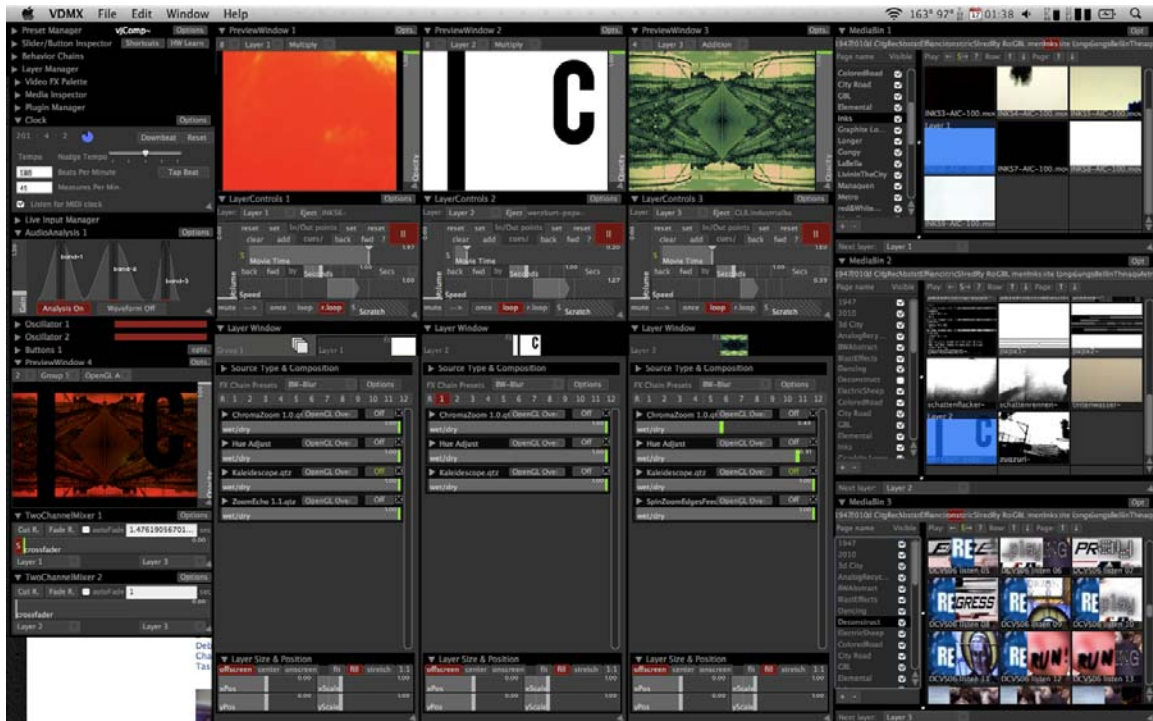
VDMX File Edit Window Help
163° 97° 01:38

▶ Preset Manager vjComp~ Options
▶ Slider/Button Inspector Shortcuts HW Learn
▶ Behavior Chains
▶ Layer Manager
▶ Video FX Palette
▶ Media Inspector
▶ Plugin Manager
▼ Clock Options
201 4 2 Downbeat Reset
Tempo Nudge Tempo
180 Beats Per Minute Tap Beat
45 Measures Per Min.
Listen for MIDI clock
▶ Live Input Manager
▼ AudioAnalysis 1 Options
band-1 band-4 band-3
Analysis On Waveform Off
▶ Oscillator 1
▶ Oscillator 2
▶ Buttons 1 opts.
▼ PreviewWindow 4 Opts.
2 Group 1 OpenGL A
▼ TwoChannelMixer 1 Options
Cut R. Fade R. autoFade 1.47619056701...
crossfader
Layer 1 Layer 3
▼ TwoChannelMixer 2 Options
Cut R. Fade R. autoFade 1
crossfader
Layer 2 Layer 3

▼ PreviewWindow 1 Opts.
Layer 1 Multiply
▼ PreviewWindow 2 Opts.
Layer 2 Multiply
C
▼ PreviewWindow 3 Opts.
Layer 3 Addition

▼ LayerControls 1 Options
Layer Layer 1 Eject INKS6
reset set In/Out points set reset
clear add cues/ back fwd ?
Movie Time
back fwd by Seconds Secs
Speed
mute --> once loop r.loop Scratch

▼ LayerControls 2 Options
Layer Layer 2 Eject wersbum-papa
reset set In/Out points set reset
clear add cues/ back fwd ?
Movie Time
back fwd by Seconds Secs
Speed
mute --> once loop r.loop Scratch

▼ LayerControls 3 Options
Layer Layer 3 Eject CUL industrialbo
reset set In/Out points set reset
clear add cues/ back fwd ?
Movie Time
back fwd by Seconds Secs
Speed
mute --> once loop r.loop Scratch

▼ Layer Window
Group 1 Layer 1
▶ Source Type & Composition
FX Chain Presets BW-Blur Options
R 1 2 3 4 5 6 7 8 9 10 11 12
▶ ChromaZoom 1.0.qt OpenGL Over Off
wet/dry
▶ Hue Adjust OpenGL Over Off
wet/dry
▶ Kaleidescope.qtz OpenGL Over Off
wet/dry
▶ ZoomEcho 1.1.qtz OpenGL Over Off
wet/dry

▼ Layer Window
Layer 2 C
▶ Source Type & Composition
FX Chain Presets BW-Blur Options
R 1 2 3 4 5 6 7 8 9 10 11 12
▶ ChromaZoom 1.0.qt OpenGL Over Off
wet/dry
▶ Hue Adjust OpenGL Over Off
wet/dry
▶ Kaleidescope.qtz OpenGL Over Off
wet/dry

▼ Layer Window
Layer 3
▶ Source Type & Composition
FX Chain Presets BW-Blur Options
R 1 2 3 4 5 6 7 8 9 10 11 12
▶ ChromaZoom 1.0.qt OpenGL Over Off
wet/dry
▶ Hue Adjust OpenGL Over Off
wet/dry
▶ Kaleidescope.qtz OpenGL Over Off
wet/dry
▶ SpinZoomEdgesFeed OpenGL Over Off
wet/dry

▼ Layer Size & Position
offscreen center onscreen fit fill stretch 1:1
xPos xScale
yPos yScale
▼ Layer Size & Position
offscreen center onscreen fit fill stretch 1:1
xPos xScale
yPos yScale
▼ Layer Size & Position
offscreen center onscreen fit fill stretch 1:1
xPos xScale
yPos yScale

▼ MediaBin 1 Opt
Page name Visible Play Row Page
ColoredRoad
City Road
GBL
Elemental
Inks
Graphite Lo...
Longer
Congy
LaBelle
LivinInTheCity
Manaquen
Metro
mdl&White...
INKS4-AIC-100.mov INKS4-AIC-100.mov INKS5-AIC-100.mov
Layer 1
INKS7-AIC-100.mov INKS8-AIC-100.mov
INKS9-AIC-100.mov
Next layer: Layer 1
▼ MediaBin 2 Opt
Page name Visible Play Row Page
1947
2010
3d City
AnalogRecy...
BWAbstract
BlastEffects
Dancing
Deconstruct
ElectricSheep
ColoredRoad
City Road
GBL
Elemental
Inks
pixeldaten~ papa1~ papa2~
schattenflacker~ schattenrennen~ unterwasser~
Layer 2
zuzuri~
Next layer: Layer 2
▼ MediaBin 3 Opt
Page name Visible Play Row Page
1947
2010
3d City
AnalogRecy...
BWAbstract
BlastEffects
Dancing
Deconstruct
ElectricSheep
ColoredRoad
City Road
GBL
Elemental
DCVS06 listen 01 DCVS06 listen 06 DCVS06 listen 07
DCVS06 listen 08 DCVS06 listen 09 DCVS06 listen 10
DCVS06 listen 11 DCVS06 listen 12 DCVS06 listen 13
Next layer: Layer 3